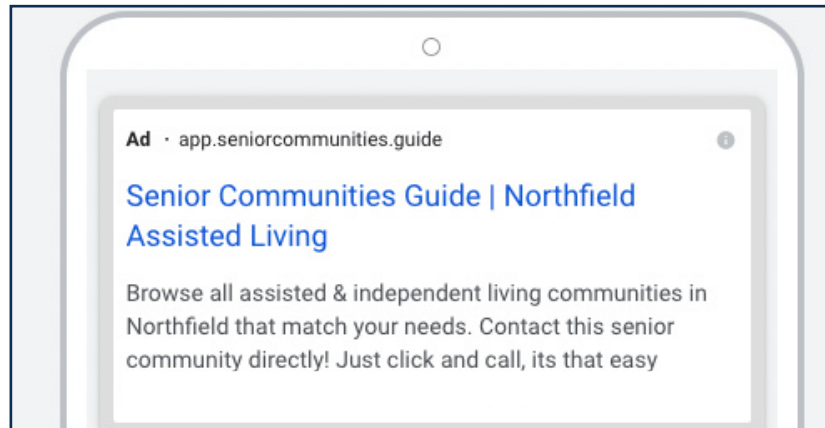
Ad · app.seniorcommunities.guide

Senior Communities Guide | Northfield Assisted Living

Browse all assisted & independent living communities in Northfield that match your needs. Contact this senior community directly! Just click and call, its that easy